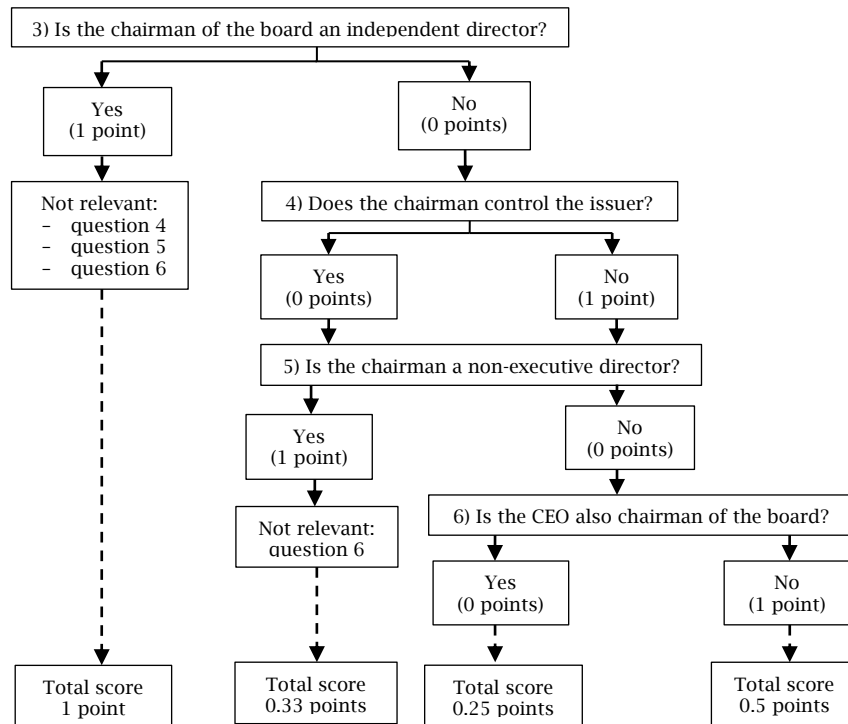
3) Is the chairman of the board an independent director?

Yes
(1 point)

No
(0 points)

Not relevant:
– question 4
– question 5
– question 6

4) Does the chairman control the issuer?

Yes
(0 points)

No
(1 point)

5) Is the chairman a non-executive director?

Yes
(1 point)

No
(0 points)

Not relevant:
question 6

6) Is the CEO also chairman of the board?

Yes
(0 points)

No
(1 point)

Total score
1 point

Total score
0.33 points

Total score
0.25 points

Total score
0.5 points